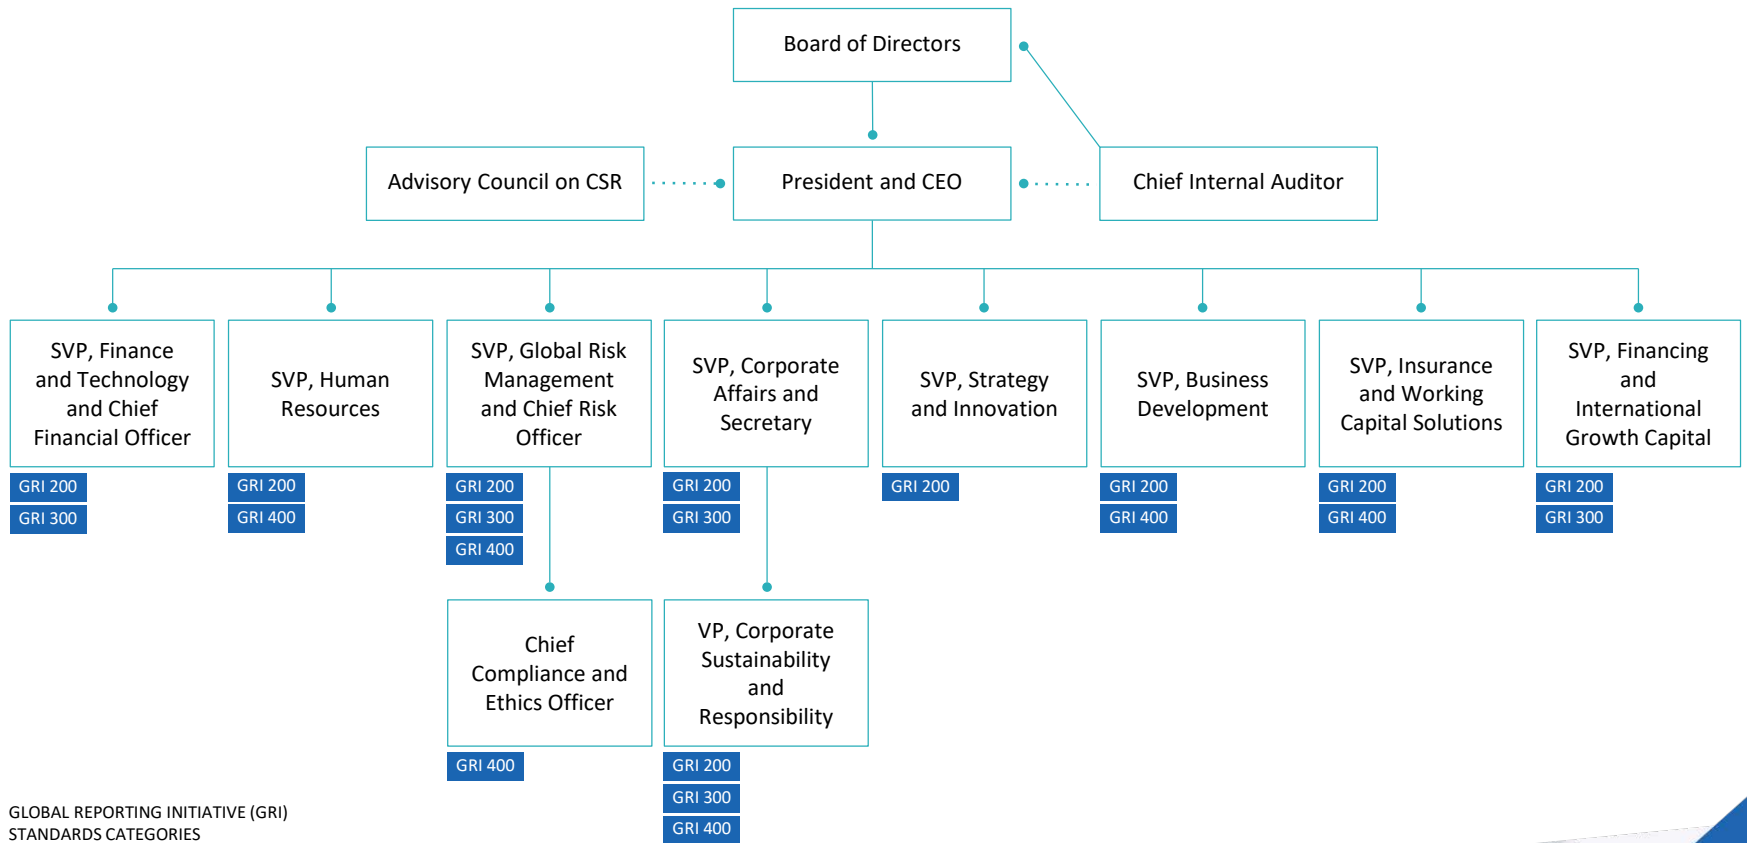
Board of Directors

Advisory Council on CSR

President and CEO

Chief Internal Auditor

SVP, Finance and Technology and Chief Financial Officer
GRI 200
GRI 300

SVP, Human Resources
GRI 200
GRI 400

SVP, Global Risk Management and Chief Risk Officer
GRI 200
GRI 300
GRI 400

SVP, Corporate Affairs and Secretary
GRI 200
GRI 300

SVP, Strategy and Innovation
GRI 200

SVP, Business Development
GRI 200
GRI 400

SVP, Insurance and Working Capital Solutions
GRI 200
GRI 400

SVP, Financing and International Growth Capital
GRI 200
GRI 300

Chief Compliance and Ethics Officer
GRI 400

VP, Corporate Sustainability and Responsibility
GRI 200
GRI 300
GRI 400

GLOBAL REPORTING INITIATIVE (GRI) STANDARDS CATEGORIES